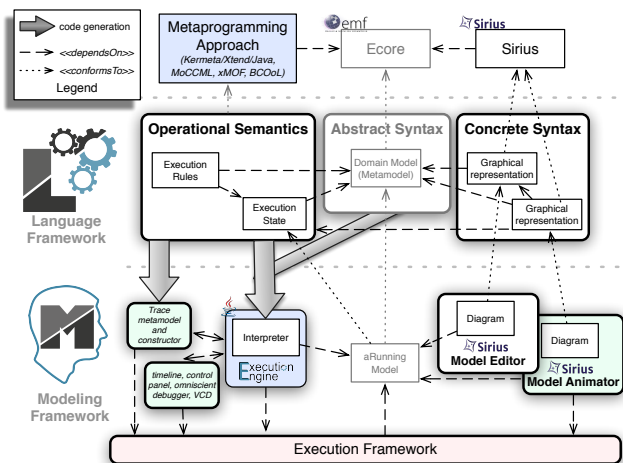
code generation
<<dependsOn>>
<<conformsTo>>
Legend

Metaprogramming Approach
(Kermeta/Xtend/Java, MoCCML, xMOF, BCOoL)

emf
Ecore

Sirius
Sirius

Language Framework

Operational Semantics
Execution Rules
Execution State

Abstract Syntax
Domain Model (Metamodel)

Concrete Syntax
Graphical representation
Graphical representation

Modeling Framework

Trace metamodel and constructor

timeline, control panel, omniscient debugger, VCD

Interpreter
Execution Engine

aRunning Model

Diagram
Sirius
Model Editor

Diagram
Sirius
Model Animator

Execution Framework